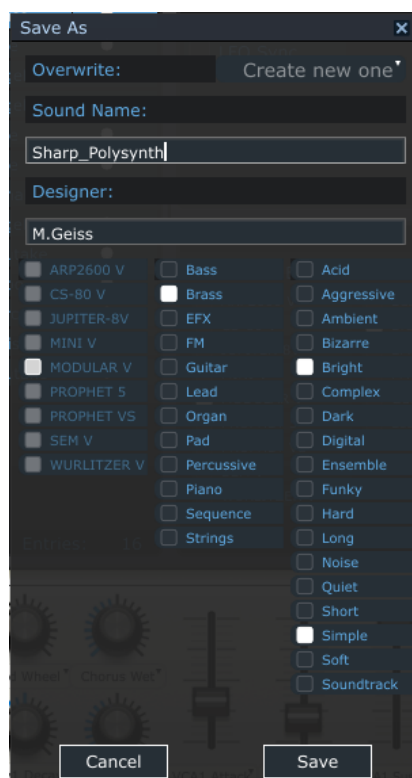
Save As

Overwrite: Create new one

Sound Name:

Sharp_Polysynth

Designer:

M.Geiss

ARP2600 V
CS-80 V
JUPITER-8V
MINI V
MODULAR V
PROPHET 5
PROPHET VS
SEM V
WURLITZER V

Bass
Brass
EFX
FM
Guitar
Lead
Organ
Pad
Percussive
Piano
Sequence
Strings

Acid
Aggressive
Ambient
Bizarre
Bright
Complex
Dark
Digital
Ensemble
Funky
Hard
Long
Noise
Quiet
Short
Simple
Soft
Soundtrack

Wheel Chorus Wet

Cancel
Save